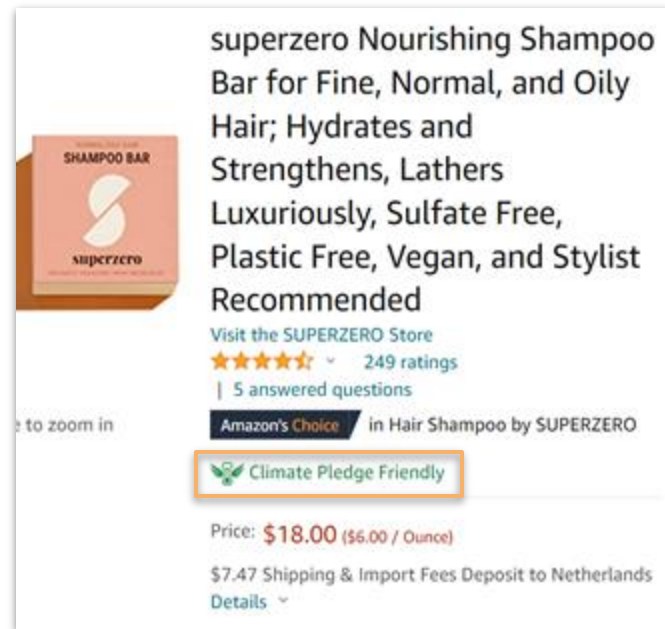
SHAMPOO BAR

superzero

superzero Nourishing Shampoo Bar for Fine, Normal, and Oily Hair; Hydrates and Strengthens, Lathers Luxuriously, Sulfate Free, Plastic Free, Vegan, and Stylist Recommended

Visit the SUPERZERO Store

249 ratings

| 5 answered questions

e to zoom in

Amazon's Choice in Hair Shampoo by SUPERZERO

Climate Pledge Friendly

Price: $18.00 ($6.00 / Ounce)

$7.47 Shipping & Import Fees Deposit to Netherlands Details